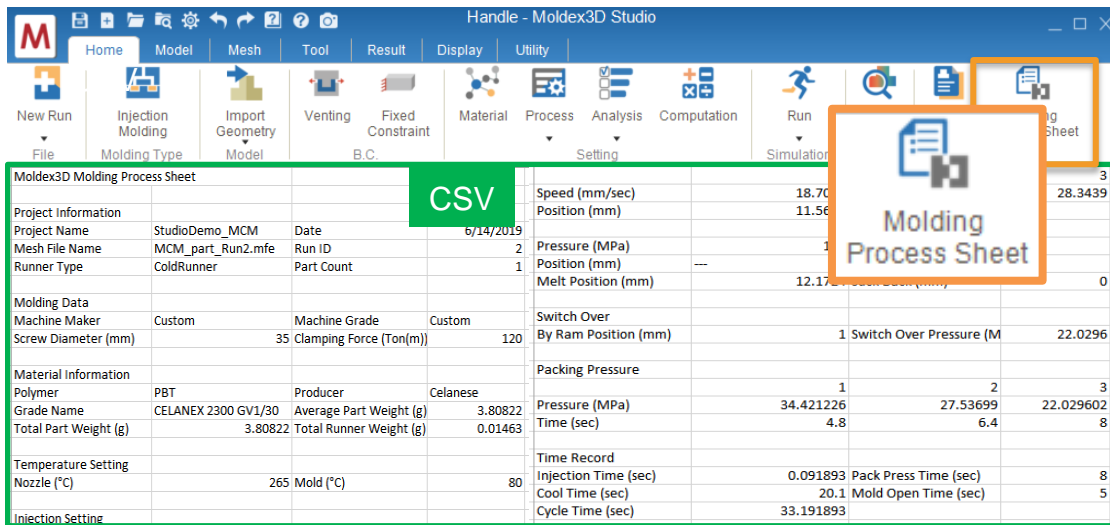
Handle - Moldex3D Studio

Home Model Mesh Tool Result Display Utility

New Run
File
Injection Molding
Molding Type
Import Geometry
Model
Venting
Fixed Constraint
B.C.
Material
Process
Analysis
Computation
Setting
Run
Simulation
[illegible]g Sheet

CSV

Molding Process Sheet

| Moldex3D Molding Process Sheet | | | |
|---|---|---|---|
| | | | |
| Project Information | | | |
| Project Name | StudioDemo_MCM | Date | 6/14/2019 |
| Mesh File Name | MCM_part_Run2.mfe | Run ID | 2 |
| Runner Type | ColdRunner | Part Count | 1 |
| | | | |
| Molding Data | | | |
| Machine Maker | Custom | Machine Grade | Custom |
| Screw Diameter (mm) | 35 | Clamping Force (Ton(m)) | 120 |
| | | | |
| Material Information | | | |
| Polymer | PBT | Producer | Celanese |
| Grade Name | CELANEX 2300 GV1/30 | Average Part Weight (g) | 3.80822 |
| Total Part Weight (g) | 3.80822 | Total Runner Weight (g) | 0.01463 |
| | | | |
| Temperature Setting | | | |
| Nozzle (°C) | 265 | Mold (°C) | 80 |
| | | | |
| Injection Setting | | | |

| | | | |
|---|---|---|---|
| | | | 3 |
| Speed (mm/sec) | 18.70 | | 28.3439 |
| Position (mm) | 11.56 | | |
| | | | |
| Pressure (MPa) | 1 | | |
| Position (mm) | --- | | |
| Melt Position (mm) | 12.17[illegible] | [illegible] | 0 |
| | | | |
| Switch Over | | | |
| By Ram Position (mm) | 1 | Switch Over Pressure (M | 22.0296 |
| | | | |
| Packing Pressure | | | |
| | 1 | 2 | 3 |
| Pressure (MPa) | 34.421226 | 27.53699 | 22.029602 |
| Time (sec) | 4.8 | 6.4 | 8 |
| | | | |
| Time Record | | | |
| Injection Time (sec) | 0.091893 | Pack Press Time (sec) | 8 |
| Cool Time (sec) | 20.1 | Mold Open Time (sec) | 5 |
| Cycle Time (sec) | 33.191893 | | |